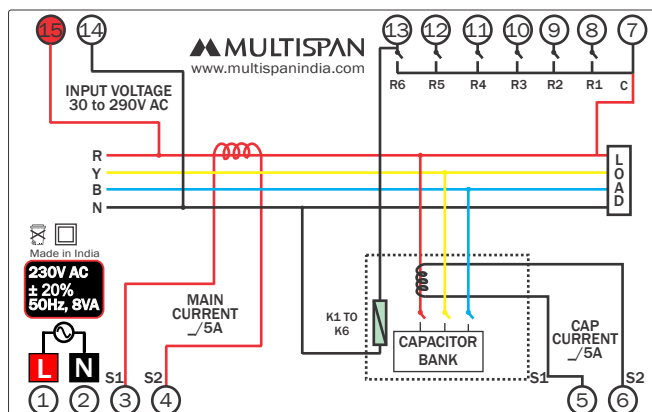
15 14 MULTISPAN www.multispanindia.com 13 12 11 10 9 8 7

R6 R5 R4 R3 R2 R1 C

INPUT VOLTAGE 30 to 290V AC

R
Y
B
N

L O A D

Made in India

230V AC
± 20%
50Hz, 8VA

MAIN CURRENT _/5A

K1 TO K6

CAPACITOR BANK

CAP CURRENT _/5A

L N S1 S2 S1 S2

1 2 3 4 5 6